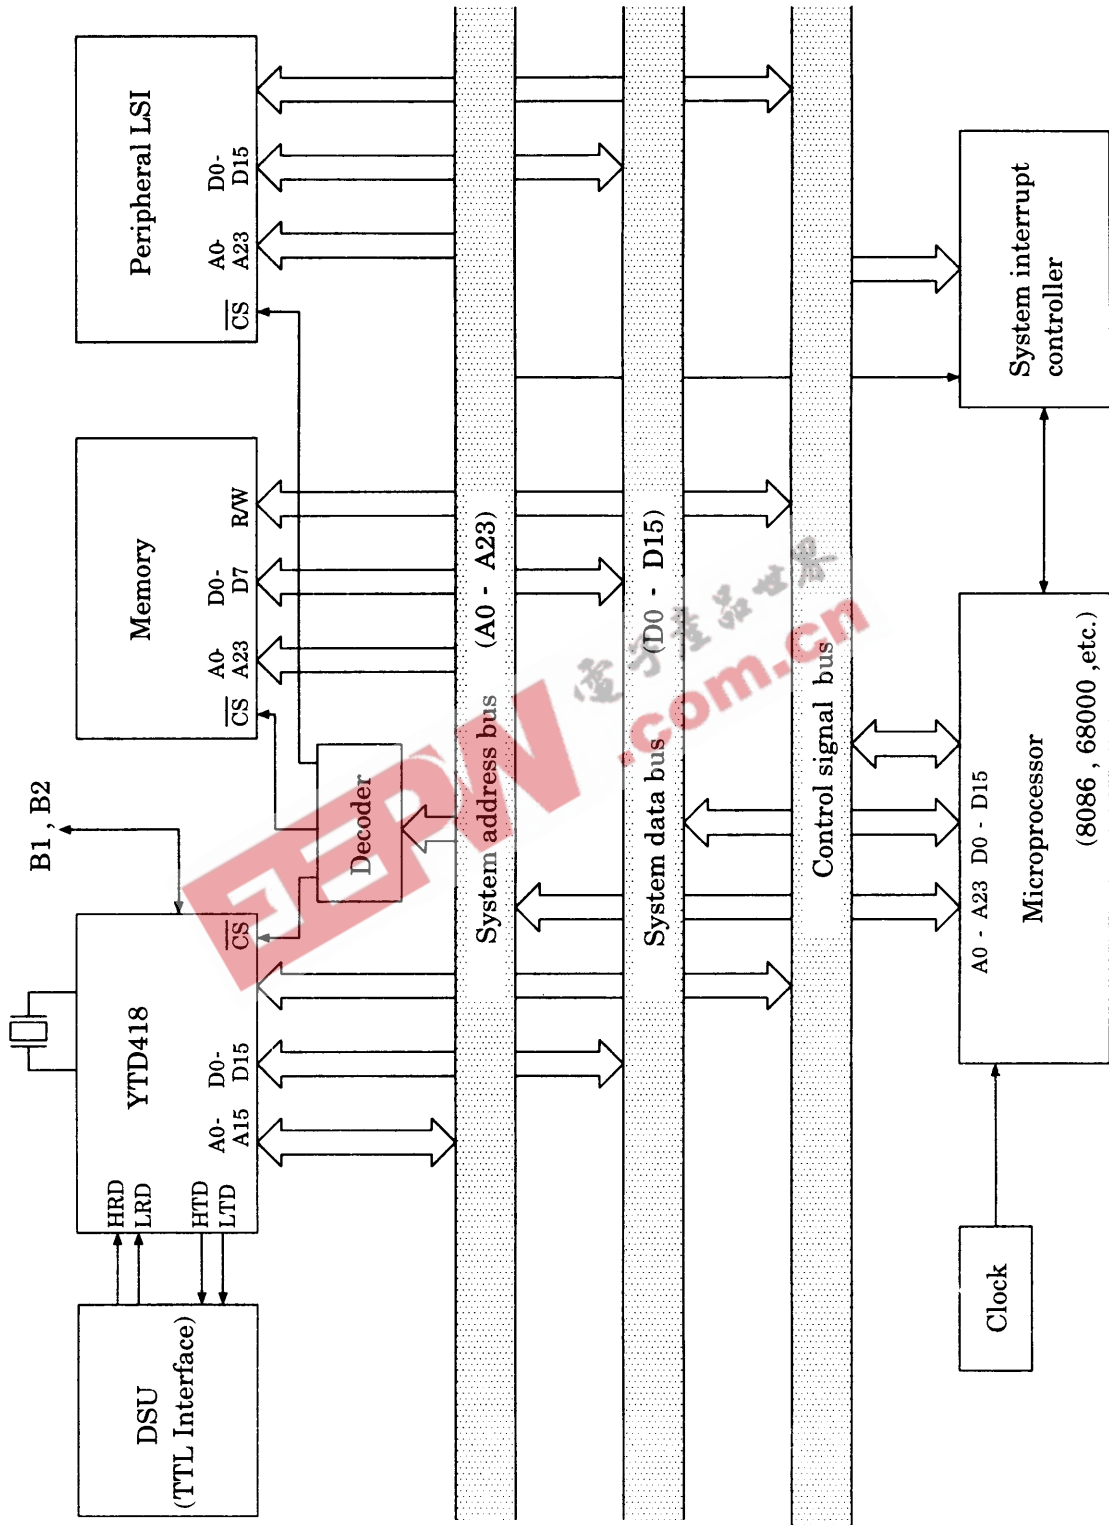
Peripheral LSI
D0-D15
A0-A23
$\overline{CS}$

Memory
R/W
D0-D7
A0-A23
$\overline{CS}$

B1 , B2

Decoder

YTD418
$\overline{CS}$
D0-D15
A0-A15
HRD
LRD
HTD
LTD

DSU
(TTL Interface)

System address bus (A0 - A23)

System data bus (D0 - D15)

Control signal bus

System interrupt controller

Microprocessor
(8086 , 68000 ,etc.)
A0 - A23 D0 - D15

Clock

.com.cn